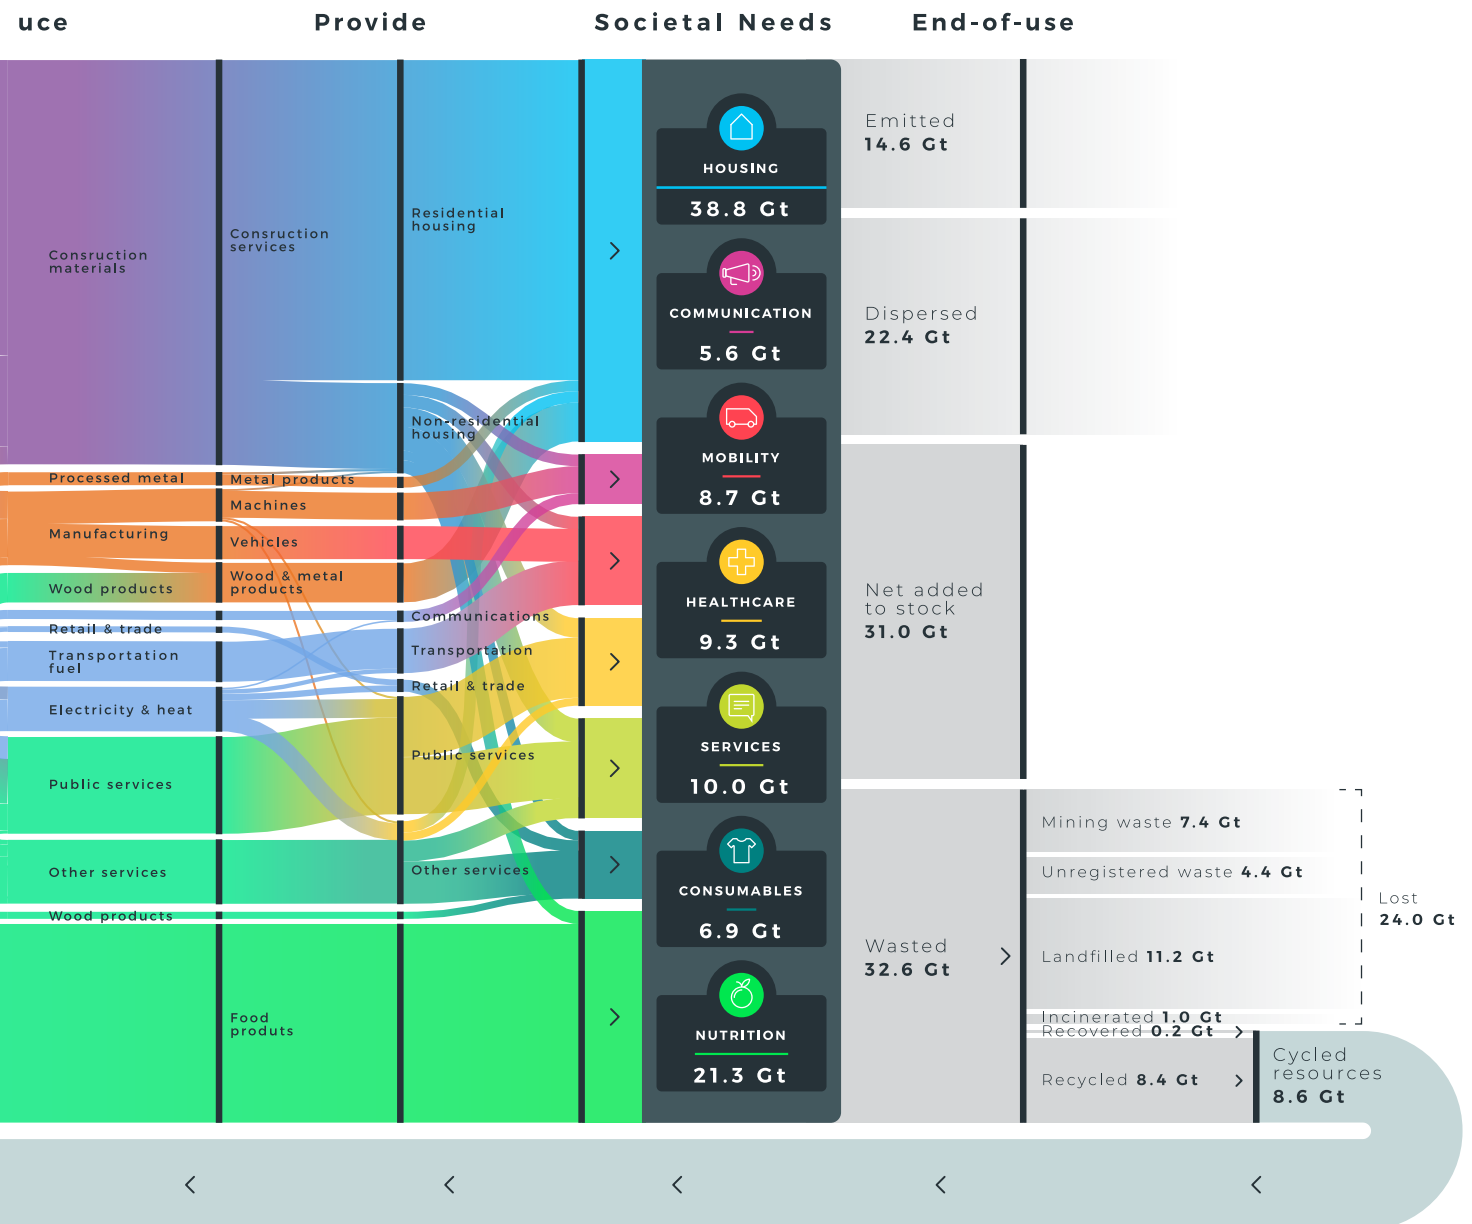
uce Provide Societal Needs End-of-use

Consruction materials

Consruction services

Residential housing

HOUSING
38.8 Gt

Emitted
14.6 Gt

COMMUNICATION
5.6 Gt

Dispersed
22.4 Gt

Non-residential housing

Processed metal
Metal products
Machines
Manufacturing
Vehicles
Wood products
Wood & metal products

MOBILITY
8.7 Gt

HEALTHCARE
9.3 Gt

Net added to stock
31.0 Gt

Communications
Retail & trade
Transportation fuel
Transportation
Retail & trade
Electricity & heat
Public services
Public services

SERVICES
10.0 Gt

Mining waste 7.4 Gt
Unregistered waste 4.4 Gt

Lost
24.0 Gt

Other services
Other services
Wood products

CONSUMABLES
6.9 Gt

Wasted
32.6 Gt

Landfilled 11.2 Gt

Food produts

NUTRITION
21.3 Gt

Incinerated 1.0 Gt
Recovered 0.2 Gt
Recycled 8.4 Gt

Cycled resources
8.6 Gt